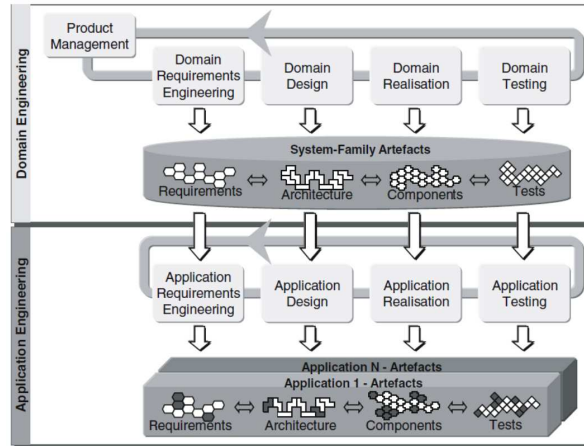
Domain Engineering

Product Management

Domain Requirements Engineering

Domain Design

Domain Realisation

Domain Testing

System-Family Artefacts

Requirements ⇔ Architecture ⇔ Components ⇔ Tests

Application Engineering

Application Requirements Engineering

Application Design

Application Realisation

Application Testing

Application N - Artefacts

Application 1 - Artefacts

Requirements ⇔ Architecture ⇔ Components ⇔ Tests